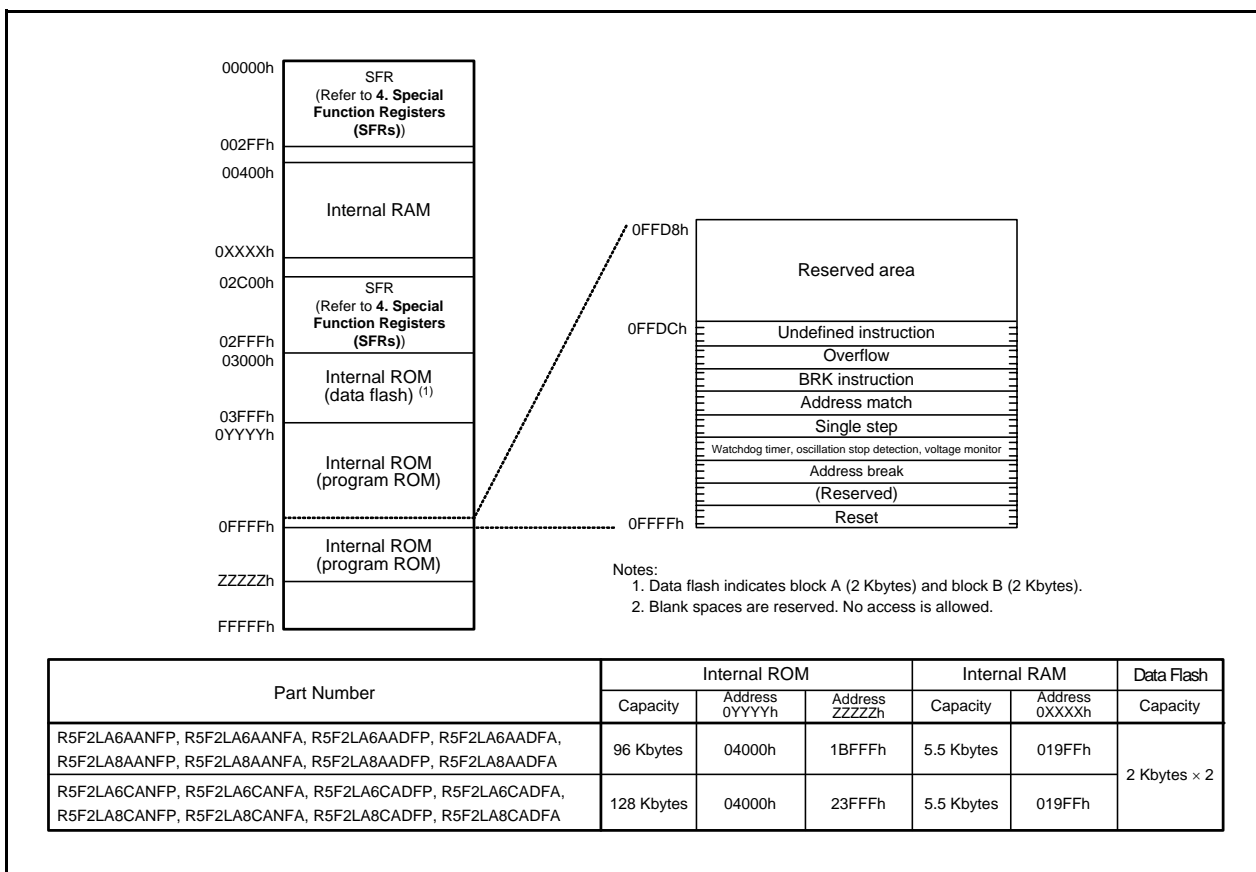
00000h
SFR
(Refer to **4. Special Function Registers (SFRs)**)
002FFh
00400h
Internal RAM
0XXXXh
02C00h
SFR
(Refer to **4. Special Function Registers (SFRs)**)
02FFFh
03000h
Internal ROM
(data flash) $^{(1)}$
03FFFh
0YYYYh
Internal ROM
(program ROM)
0FFFFh
Internal ROM
(program ROM)
ZZZZZh
FFFFFh

0FFD8h
Reserved area
0FFDCh
Undefined instruction
Overflow
BRK instruction
Address match
Single step
Watchdog timer, oscillation stop detection, voltage monitor
Address break
(Reserved)
0FFFFh
Reset

Notes:
1. Data flash indicates block A (2 Kbytes) and block B (2 Kbytes).
2. Blank spaces are reserved. No access is allowed.

| Part Number | Internal ROM | | | Internal RAM | | Data Flash |
|---|---|---|---|---|---|---|
| | Capacity | Address 0YYYYh | Address ZZZZZh | Capacity | Address 0XXXXh | Capacity |
| R5F2LA6AANFP, R5F2LA6AANFA, R5F2LA6AADFP, R5F2LA6AADFA, R5F2LA8AANFP, R5F2LA8AANFA, R5F2LA8AADFP, R5F2LA8AADFA | 96 Kbytes | 04000h | 1BFFFh | 5.5 Kbytes | 019FFh | 2 Kbytes $\times$ 2 |
| R5F2LA6CANFP, R5F2LA6CANFA, R5F2LA6CADFP, R5F2LA6CADFA, R5F2LA8CANFP, R5F2LA8CANFA, R5F2LA8CADFP, R5F2LA8CADFA | 128 Kbytes | 04000h | 23FFFh | 5.5 Kbytes | 019FFh | |